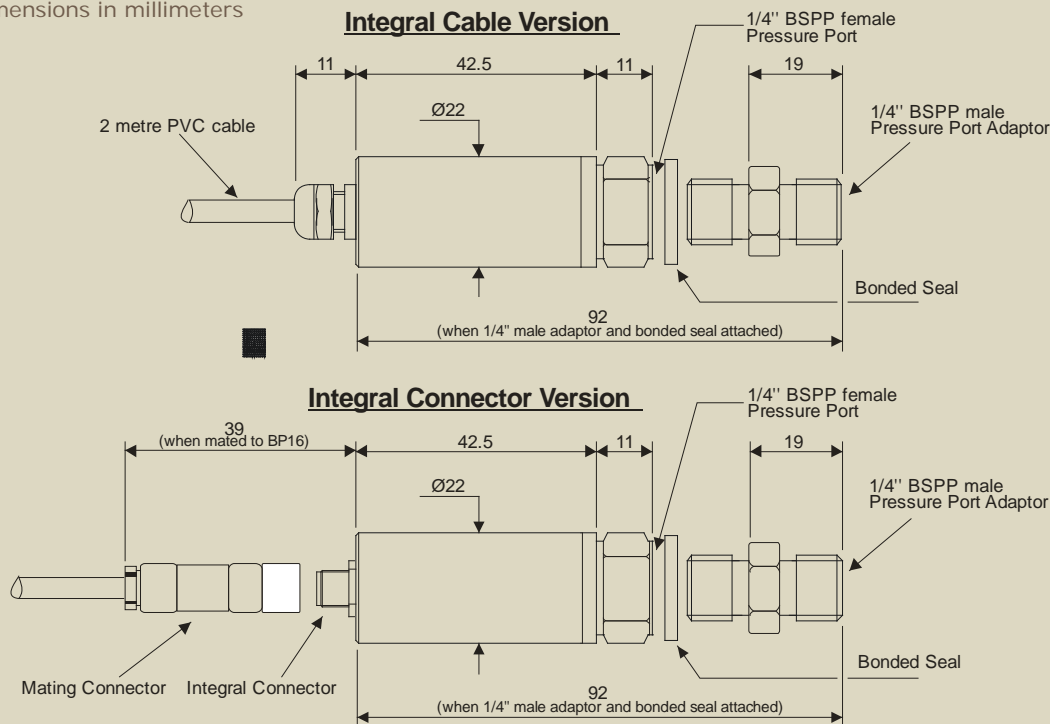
nensions in millimeters

Integral Cable Version

11
42.5
11
19
1/4'' BSPP female Pressure Port
2 metre PVC cable
Ø22
1/4'' BSPP male Pressure Port Adaptor
Bonded Seal
92
(when 1/4" male adaptor and bonded seal attached)

Integral Connector Version

39
(when mated to BP16)
42.5
11
19
1/4'' BSPP female Pressure Port
Ø22
1/4'' BSPP male Pressure Port Adaptor
Bonded Seal
Mating Connector
Integral Connector
92
(when 1/4" male adaptor and bonded seal attached)